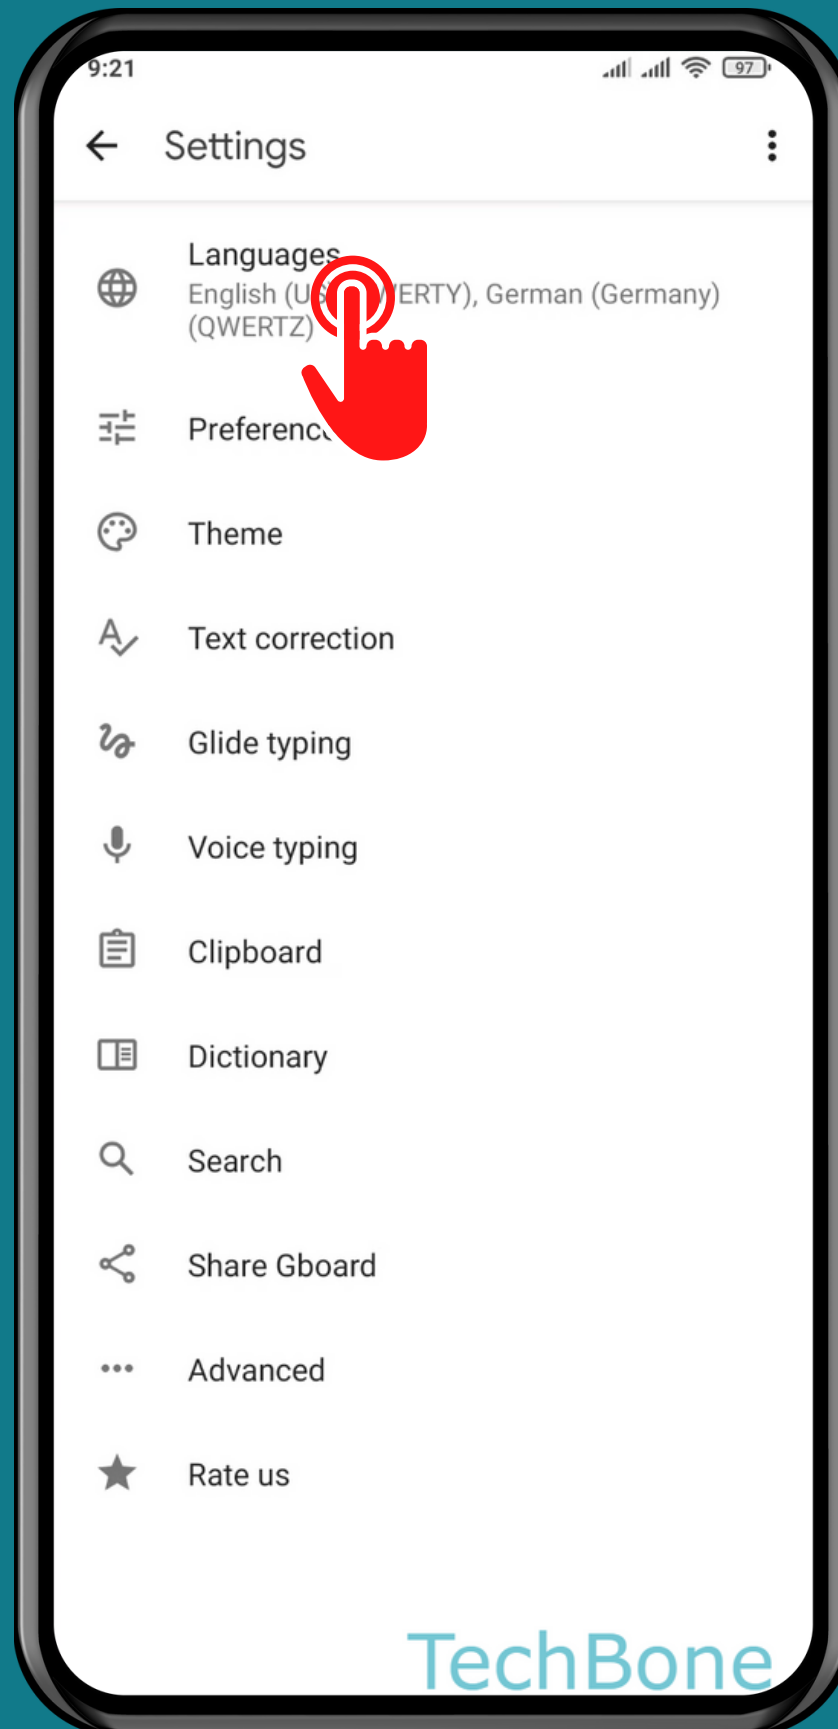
9:21

97

Settings

Languages
English (U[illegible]ERTY), German (Germany) (QWERTZ)

Preferenc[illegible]

Theme

Text correction

Glide typing

Voice typing

Clipboard

Dictionary

Search

Share Gboard

Advanced

Rate us

TechBone